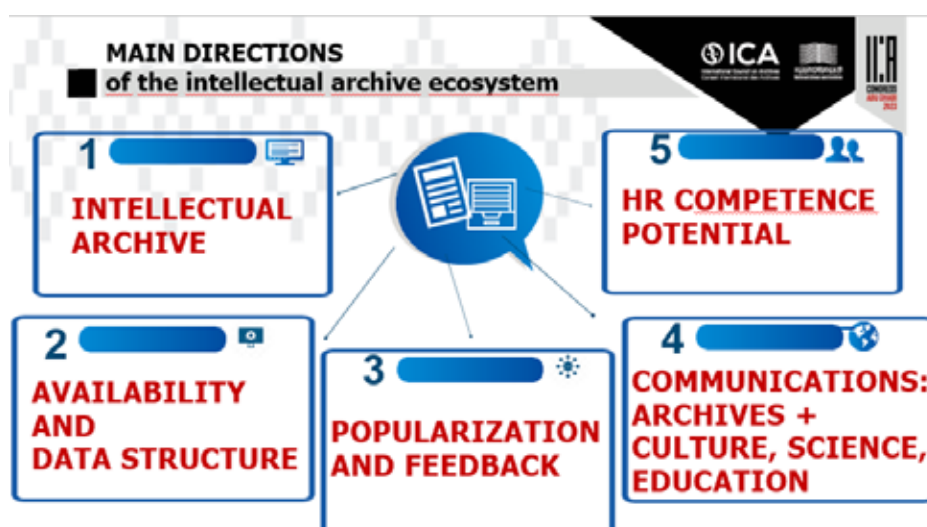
MAIN DIRECTIONS
of the intellectual archive ecosystem

ICA

1
INTELLECTUAL ARCHIVE

5
HR COMPETENCE POTENTIAL

2
AVAILABILITY AND DATA STRUCTURE

3
POPULARIZATION AND FEEDBACK

4
COMMUNICATIONS: ARCHIVES + CULTURE, SCIENCE, EDUCATION